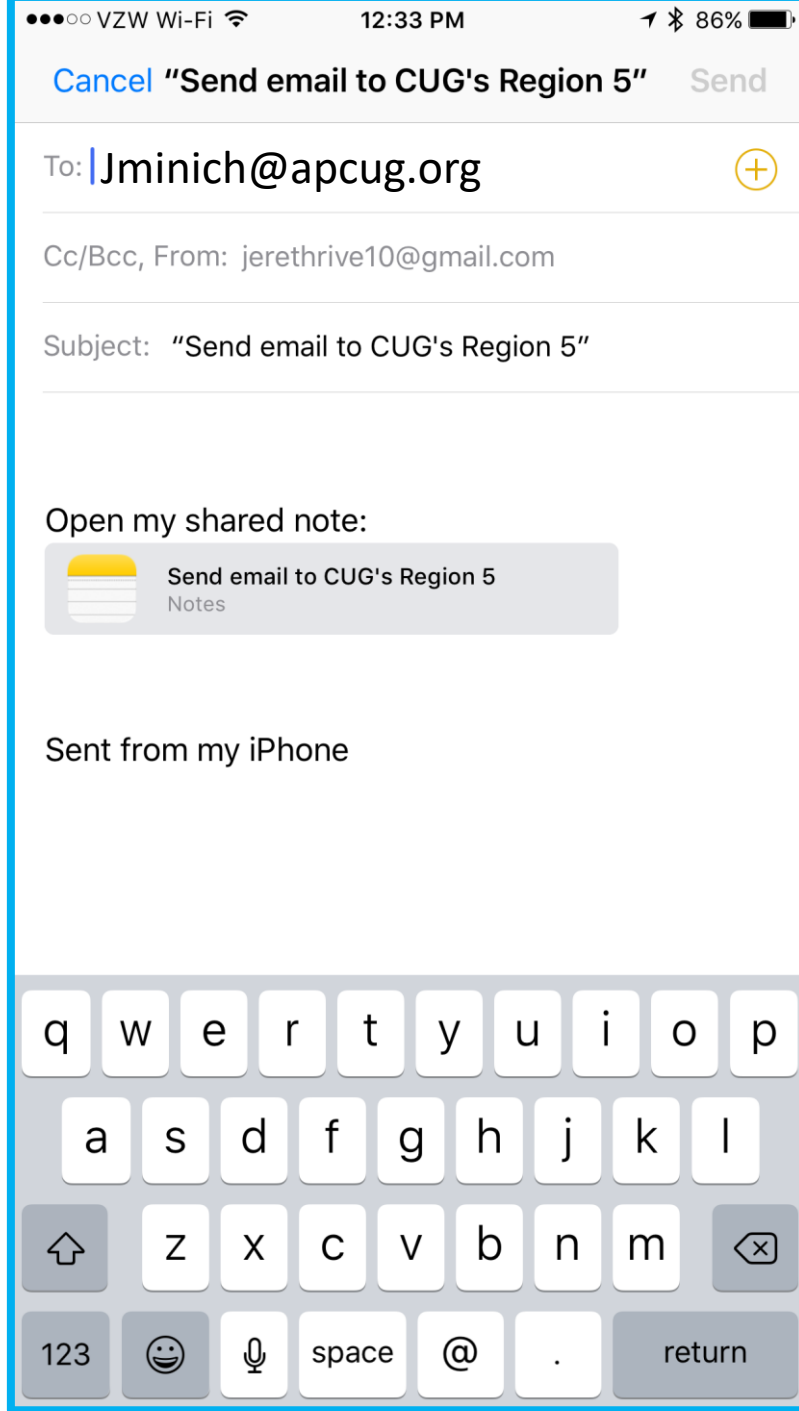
●●●○○ VZW Wi-Fi 12:33 PM 86%

Cancel “Send email to CUG's Region 5” Send

To: Jminich@apcug.org

Cc/Bcc, From: jerethrive10@gmail.com

Subject: “Send email to CUG's Region 5”

Open my shared note:

Send email to CUG's Region 5
Notes

Sent from my iPhone

q w e r t y u i o p
a s d f g h j k l
z x c v b n m
123 space @ . return